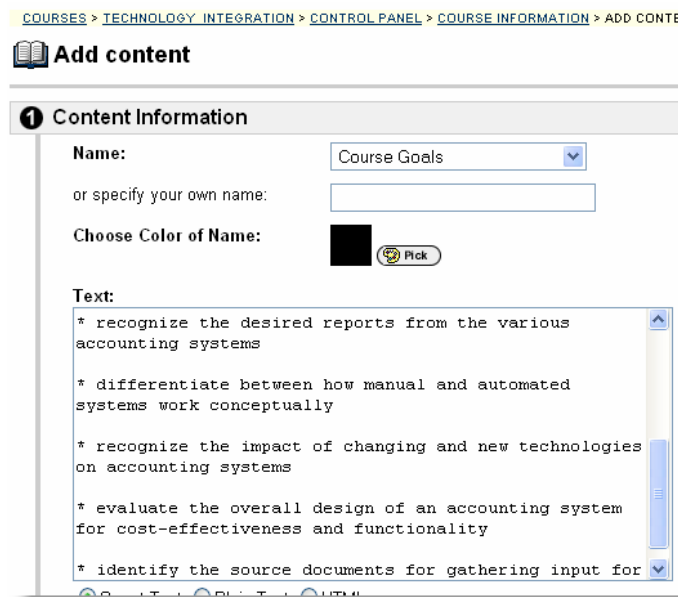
COURSES > TECHNOLOGY INTEGRATION > CONTROL PANEL > COURSE INFORMATION > ADD CONTE

Add content

1 Content Information

Name: Course Goals

or specify your own name:

Choose Color of Name: Pick

Text:

* recognize the desired reports from the various accounting systems

* differentiate between how manual and automated systems work conceptually

* recognize the impact of changing and new technologies on accounting systems

* evaluate the overall design of an accounting system for cost-effectiveness and functionality

* identify the source documents for gathering input for

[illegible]